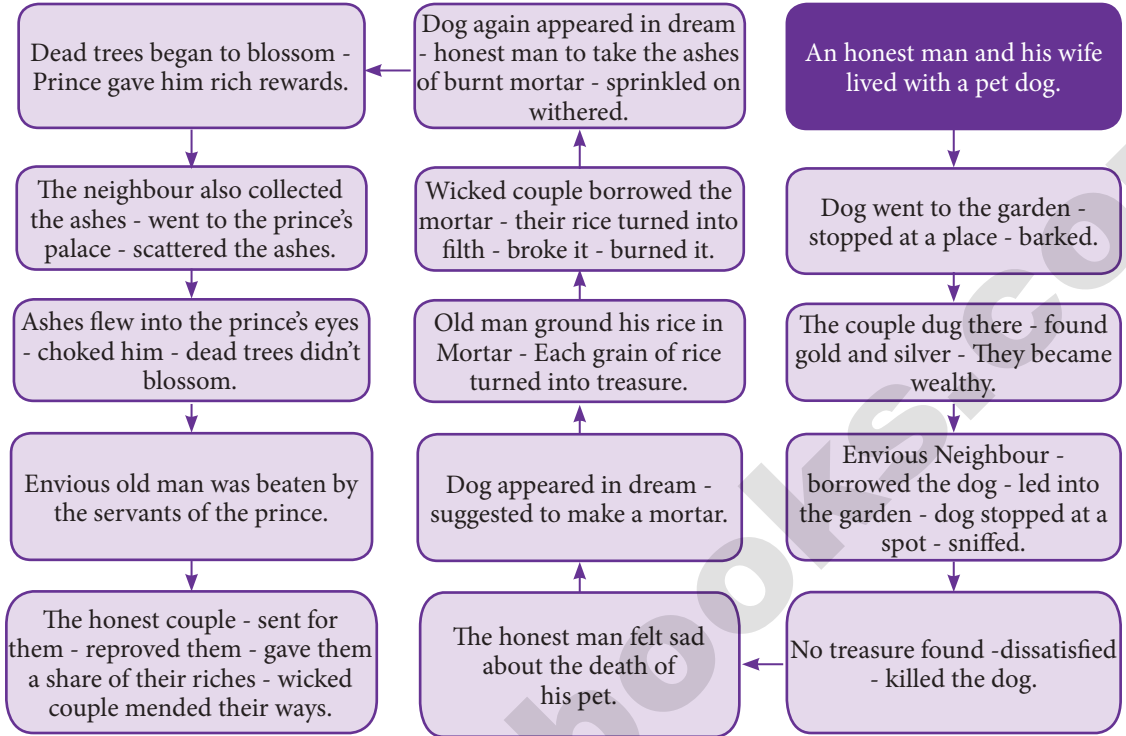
An honest man and his wife lived with a pet dog.

Dog went to the garden - stopped at a place - barked.

The couple dug there - found gold and silver - They became wealthy.

Envious Neighbour - borrowed the dog - led into the garden - dog stopped at a spot - sniffed.

No treasure found -dissatisfied - killed the dog.

The honest man felt sad about the death of his pet.

Dog appeared in dream - suggested to make a mortar.

Old man ground his rice in Mortar - Each grain of rice turned into treasure.

Wicked couple borrowed the mortar - their rice turned into filth - broke it - burned it.

Dog again appeared in dream - honest man to take the ashes of burnt mortar - sprinkled on withered.

Dead trees began to blossom - Prince gave him rich rewards.

The neighbour also collected the ashes - went to the prince's palace - scattered the ashes.

Ashes flew into the prince's eyes - choked him - dead trees didn't blossom.

Envious old man was beaten by the servants of the prince.

The honest couple - sent for them - reproved them - gave them a share of their riches - wicked couple mended their ways.

books.co